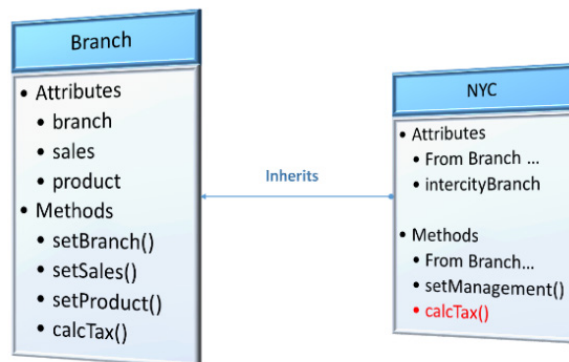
Branch

• Attributes
  • branch
  • sales
  • product
• Methods
  • setBranch()
  • setSales()
  • setProduct()
  • calcTax()

Inherits

NYC

• Attributes
  • From Branch ...
  • intercityBranch

• Methods
  • From Branch...
  • setManagement()
  • calcTax()